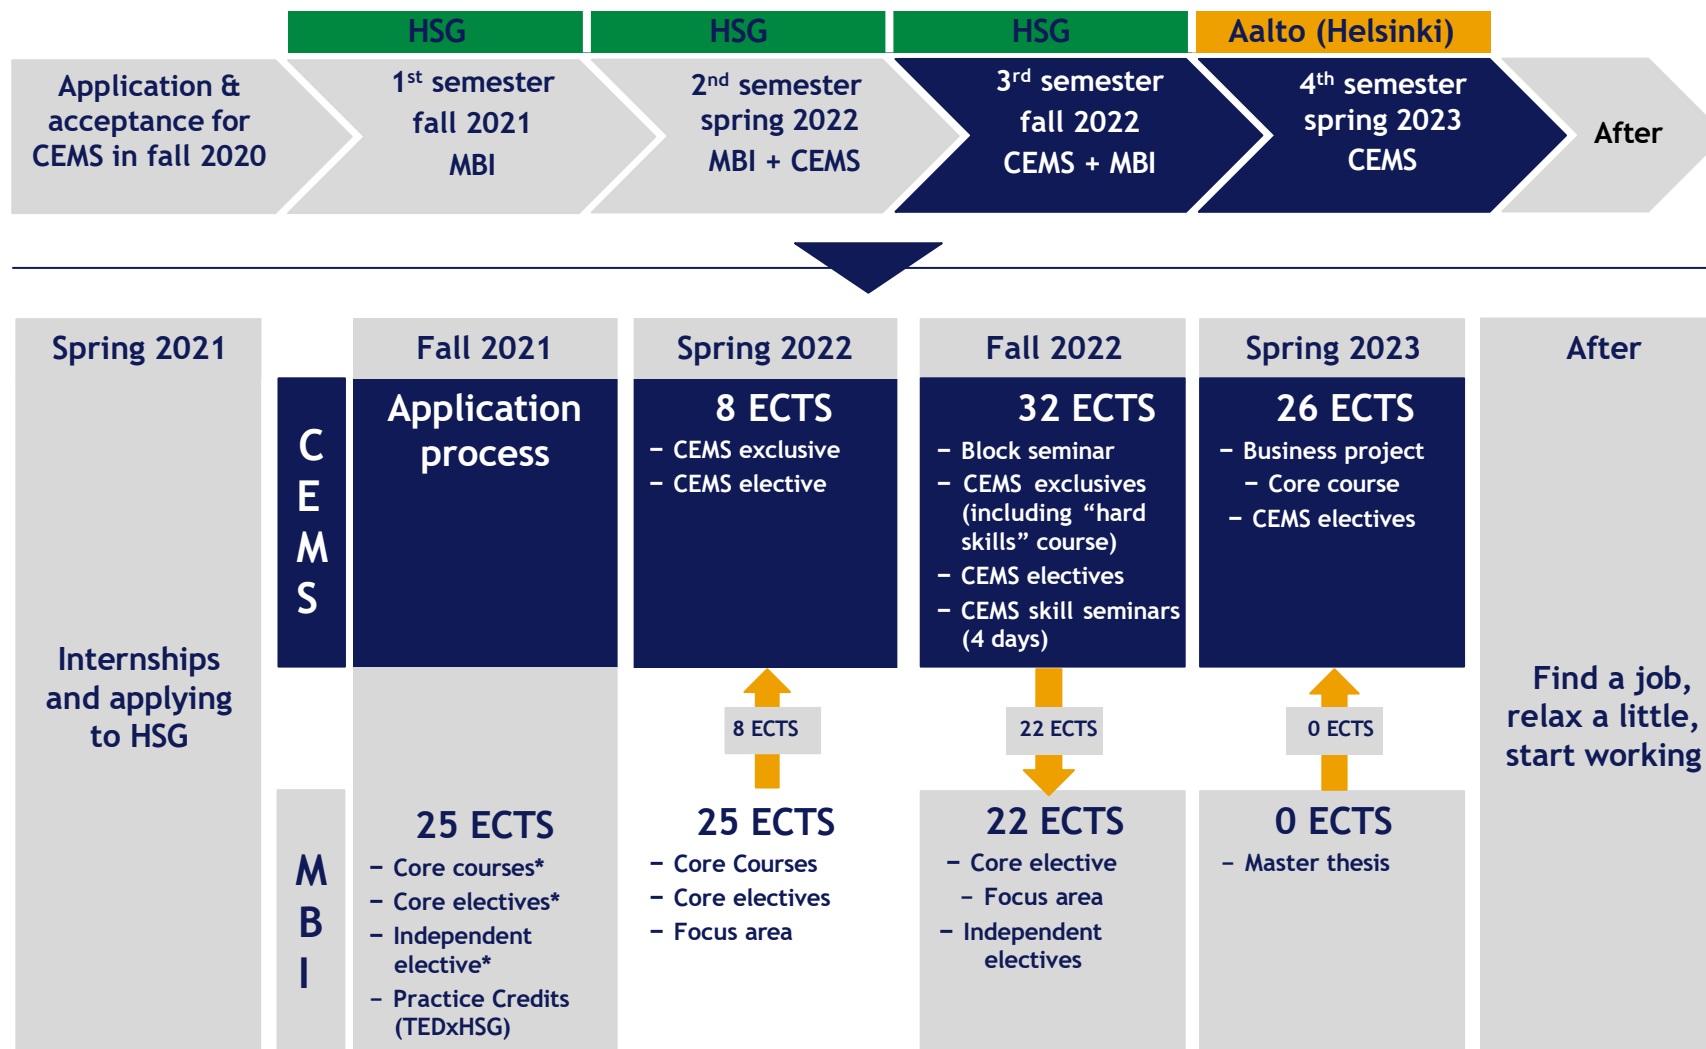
HSG | HSG | HSG | Aalto (Helsinki)

Application & acceptance for CEMS in fall 2020

$1^{st}$ semester fall 2021 MBI

$2^{nd}$ semester spring 2022 MBI + CEMS

$3^{rd}$ semester fall 2022 CEMS + MBI

$4^{th}$ semester spring 2023 CEMS

After

Spring 2021

Internships and applying to HSG

CEMS

Fall 2021

Application process

Spring 2022

8 ECTS
– CEMS exclusive
– CEMS elective

Fall 2022

32 ECTS
– Block seminar
– CEMS exclusives (including “hard skills” course)
– CEMS electives
– CEMS skill seminars (4 days)

Spring 2023

26 ECTS
– Business project
– Core course
– CEMS electives

After

Find a job, relax a little, start working

8 ECTS

22 ECTS

0 ECTS

MBI

25 ECTS
– Core courses*
– Core electives*
– Independent elective*
– Practice Credits (TEDxHSG)

25 ECTS
– Core Courses
– Core electives
– Focus area

22 ECTS
– Core elective
– Focus area
– Independent electives

0 ECTS
– Master thesis